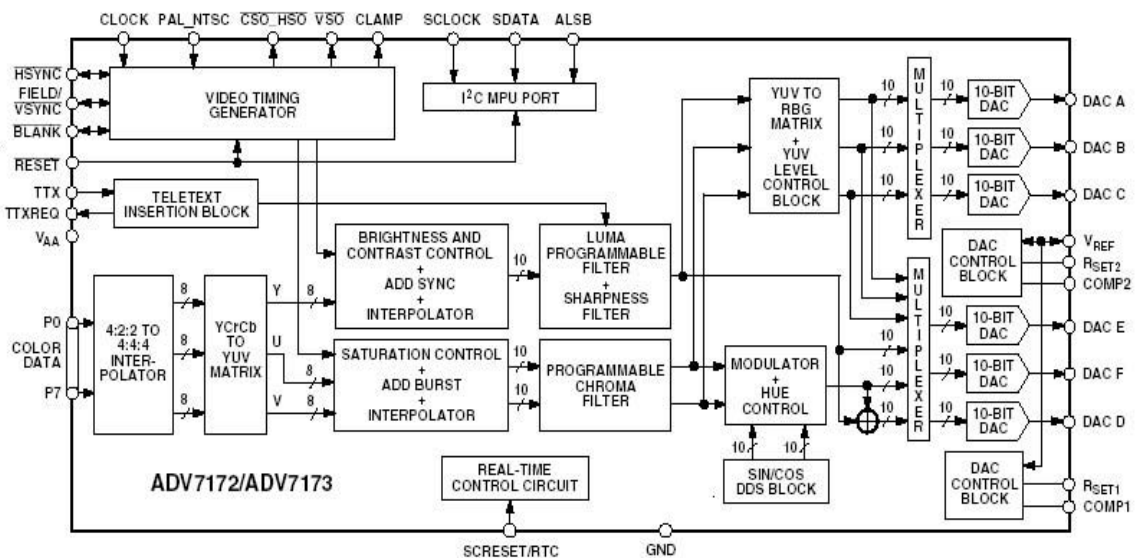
CLOCK PAL_NTSC $\overline{CSO\_HSO}$ $\overline{VSO}$ CLAMP SCLOCK SDATA ALSB

$\overline{HSYNC}$
FIELD/ $\overline{VSYNC}$
$\overline{BLANK}$
RESET
TTX
TTXREQ
$V_{AA}$

VIDEO TIMING GENERATOR

$I^2C$ MPU PORT

TELETEXT INSERTION BLOCK

YUV TO RBG MATRIX + YUV LEVEL CONTROL BLOCK

10 10 10 10 10 10

MULTIPLEXER

10-BIT DAC
DAC A
10-BIT DAC
DAC B
10-BIT DAC
DAC C

BRIGHTNESS AND CONTRAST CONTROL + ADD SYNC + INTERPOLATOR

LUMA PROGRAMMABLE FILTER + SHARPNESS FILTER

DAC CONTROL BLOCK
$V_{REF}$
$R_{SET2}$
COMP2

P0
COLOR DATA
P7

4:2:2 TO 4:4:4 INTERPOLATOR

8 8 8

YCrCb TO YUV MATRIX

Y U V

8 8 8

SATURATION CONTROL + ADD BURST + INTERPOLATOR

10 10

PROGRAMMABLE CHROMA FILTER

MODULATOR + HUE CONTROL

10 10

SIN/COS DDS BLOCK

MULTIPLEXER

10 10 10

10-BIT DAC
DAC E
10-BIT DAC
DAC F
10-BIT DAC
DAC D

ADV7172/ADV7173

REAL-TIME CONTROL CIRCUIT

DAC CONTROL BLOCK
$R_{SET1}$
COMP1

SCRESET/RTC GND